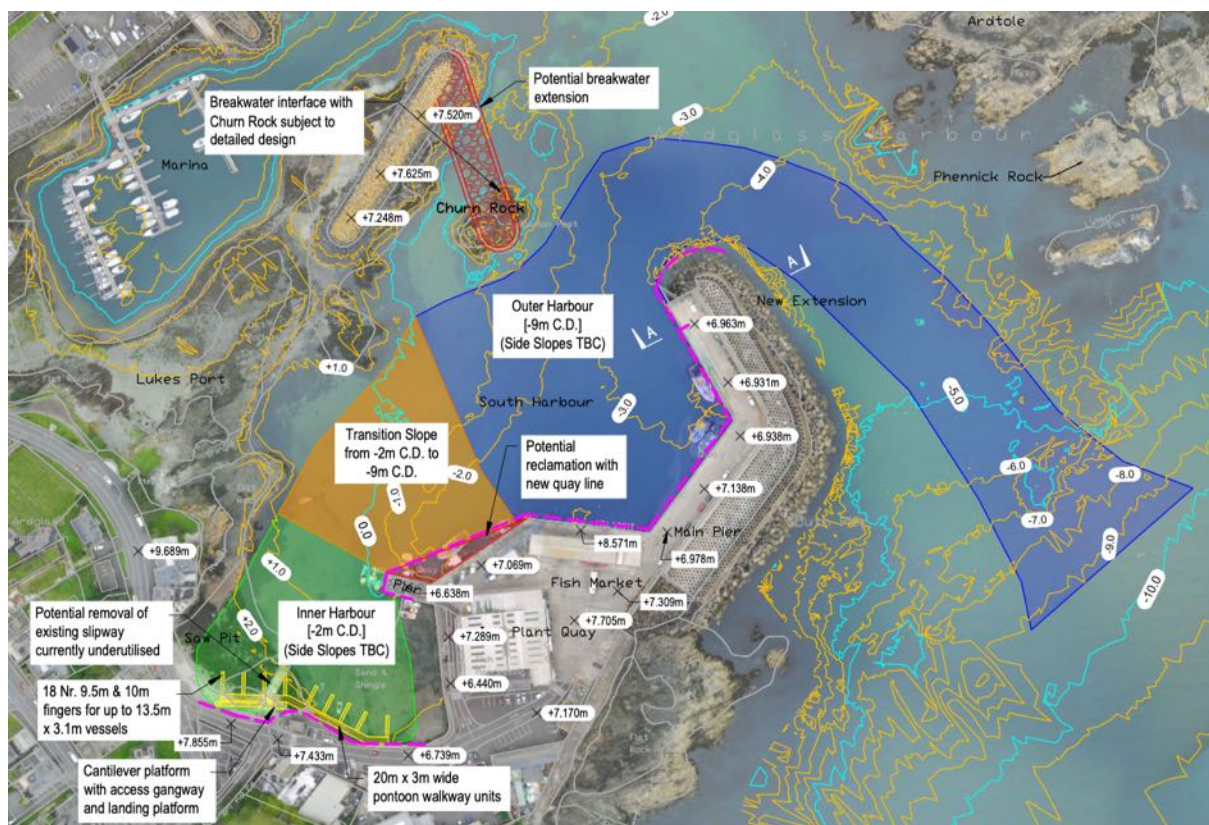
Ardtole

Breakwater interface with Churn Rock subject to detailed design

Potential breakwater extension

+7.520m

+7.625m

+7.248m

Marina

Churn Rock

Ardglass Harbour

-2.0

-3.0

-4.0

Phennick Rock

A

A

New Extension

Outer Harbour [-9m C.D.] (Side Slopes TBC)

+6.963m

+6.931m

+6.938m

+7.138m

-5.0

-6.0

-7.0

-8.0

-9.0

-10.0

+1.0

Lukes Port

South Harbour

-3.0

Transition Slope from -2m C.D. to -9m C.D.

-2.0

-1.0

0.0

Potential reclamation with new quay line

+8.571m

Main Pier

+6.978m

+9.689m

+7.069m

Pier

+6.638m

Fish Market

+7.309m

+7.705m

+1.0

+2.0

Potential removal of existing slipway currently underutilised

Saw Pit

Inner Harbour [-2m C.D.] (Side Slopes TBC)

+7.289m

Plant Quay

Sand & Shingle

18 Nr. 9.5m & 10m fingers for up to 13.5m x 3.1m vessels

+6.440m

+7.170m

+7.855m

+7.433m

+6.739m

Cantilever platform with access gangway and landing platform

20m x 3m wide pontoon walkway units